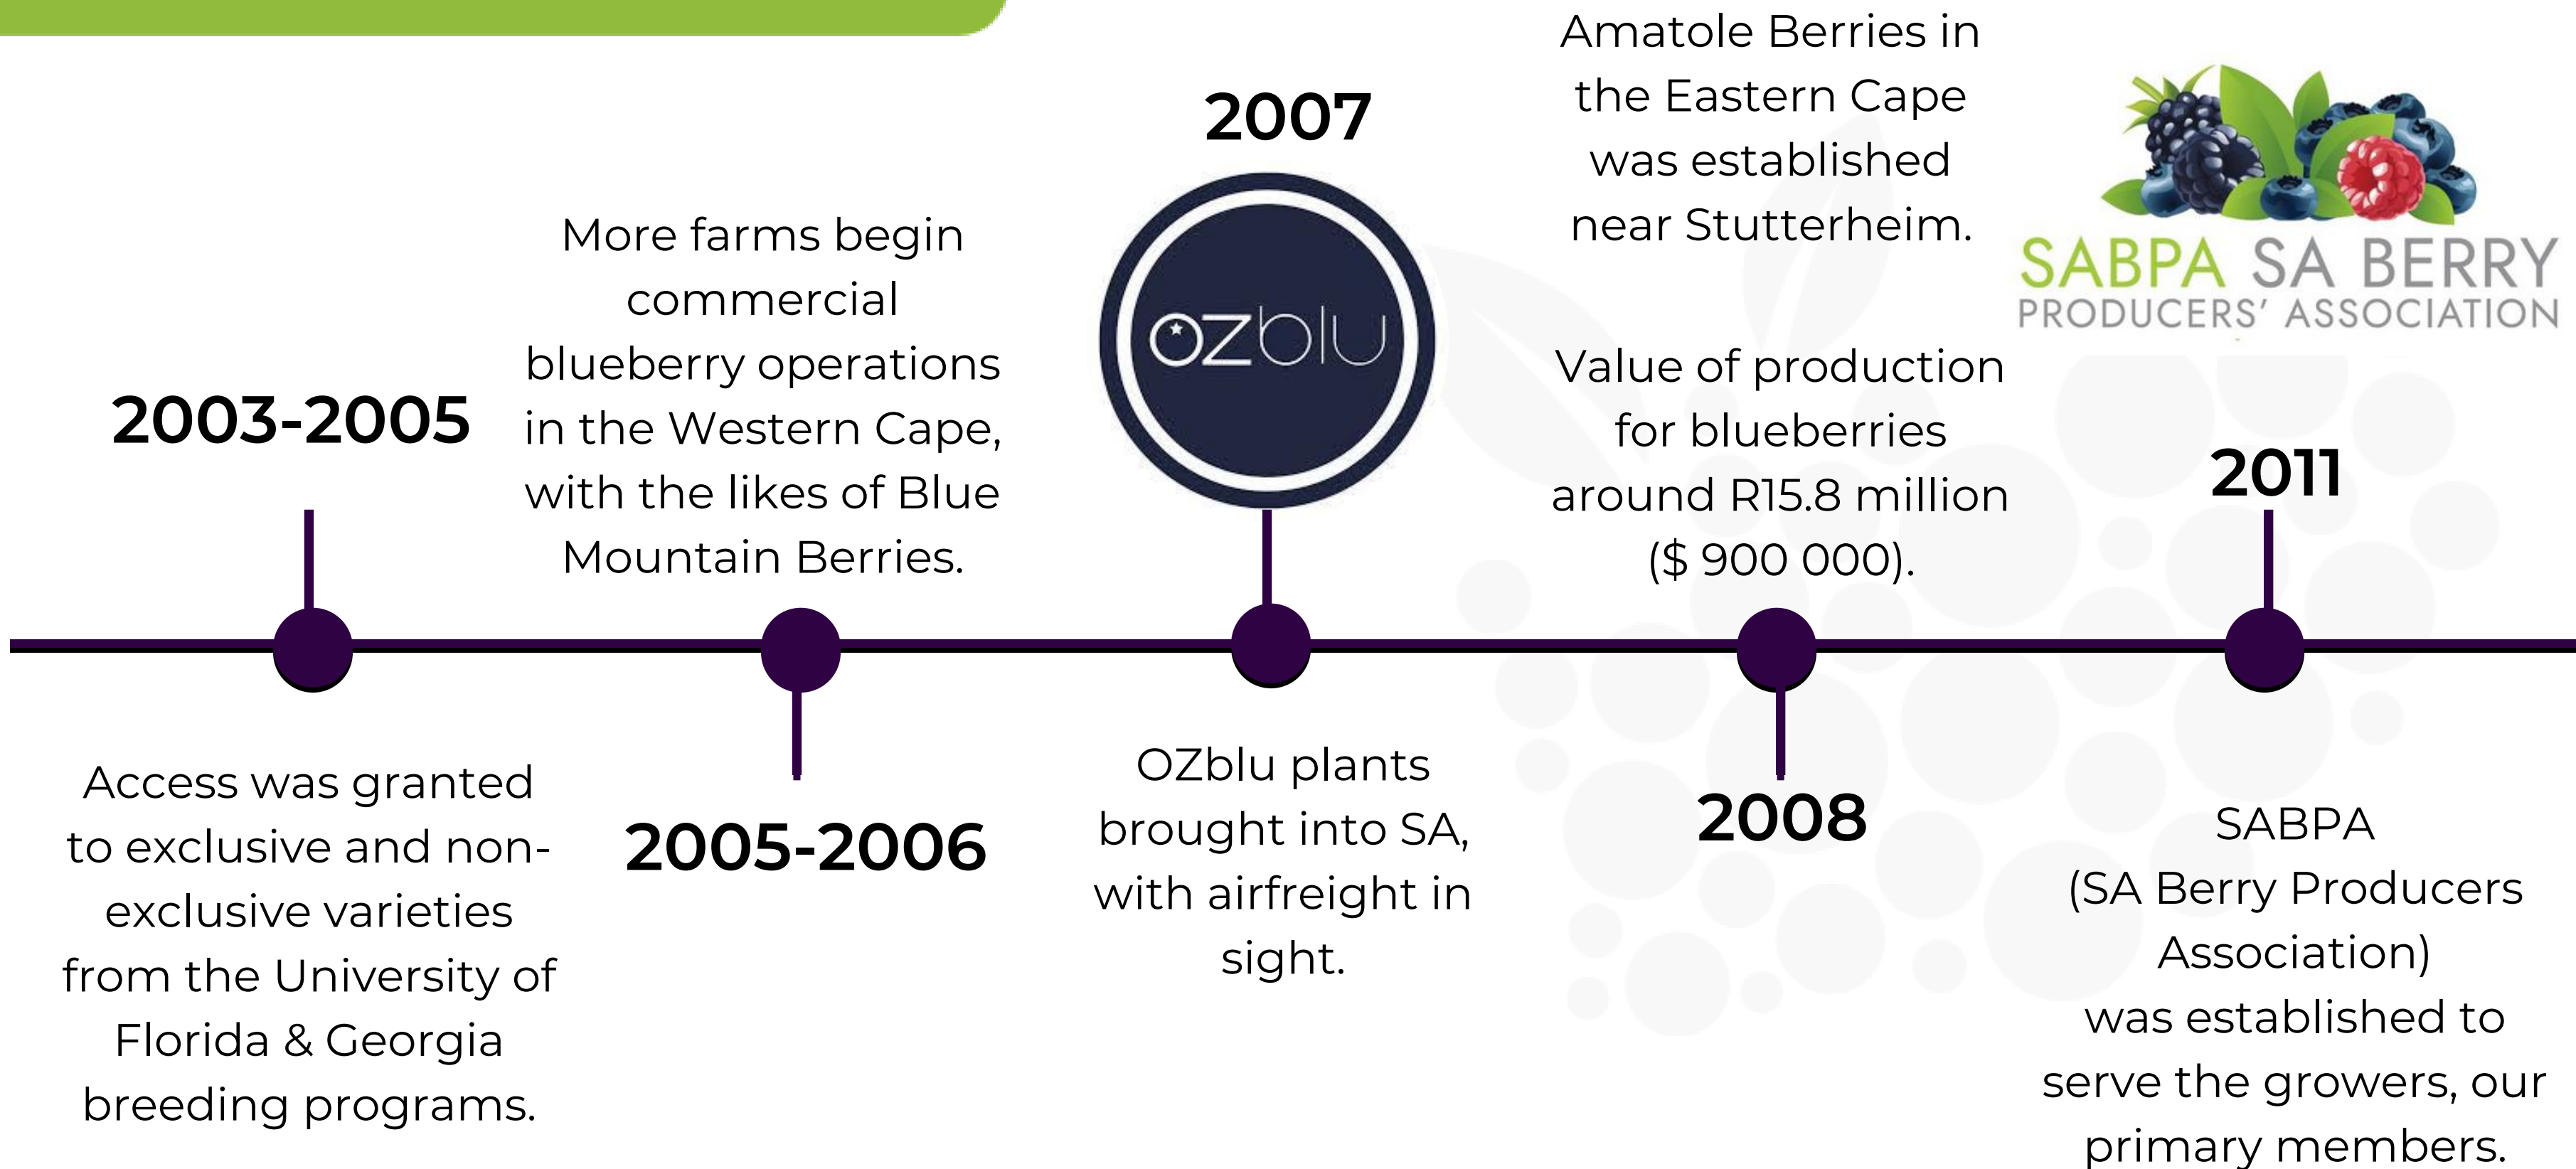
2003-2005

Access was granted to exclusive and non-exclusive varieties from the University of Florida & Georgia breeding programs.

More farms begin commercial blueberry operations in the Western Cape, with the likes of Blue Mountain Berries.

2005-2006

2007

OZblu

OZblu plants brought into SA, with airfreight in sight.

Amatole Berries in the Eastern Cape was established near Stutterheim.

Value of production for blueberries around R15.8 million ($ 900 000).

2008

SABPA SA BERRY PRODUCERS' ASSOCIATION

2011

SABPA (SA Berry Producers Association) was established to serve the growers, our primary members.